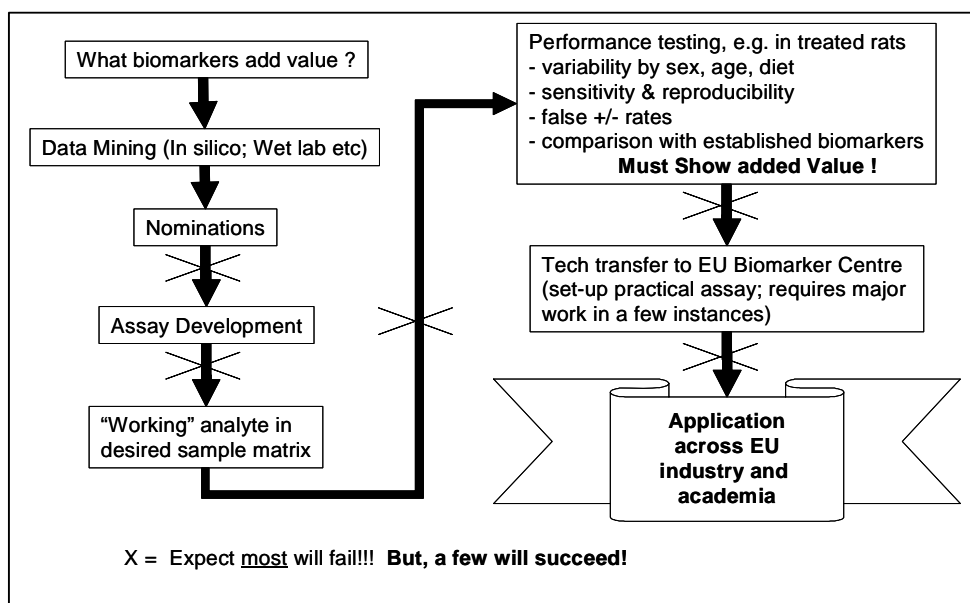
What biomarkers add value ?

Data Mining (In silico; Wet lab etc)

Nominations

Assay Development

"Working" analyte in desired sample matrix

Performance testing, e.g. in treated rats
- variability by sex, age, diet
- sensitivity & reproducibility
- false +/- rates
- comparison with established biomarkers
**Must Show added Value !**

Tech transfer to EU Biomarker Centre (set-up practical assay; requires major work in a few instances)

**Application across EU industry and academia**

X = Expect most will fail!!! **But, a few will succeed!**